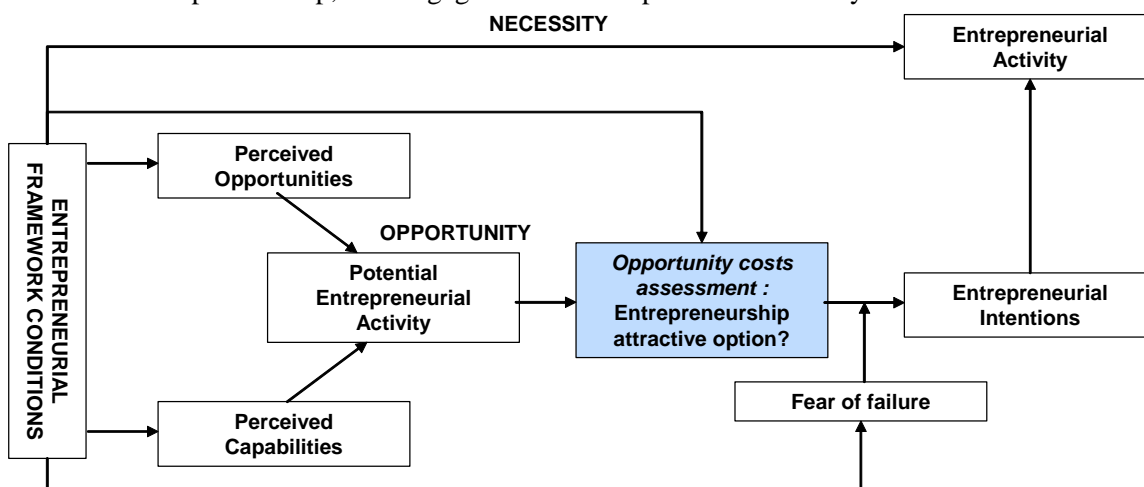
NECESSITY

Entrepreneurial Activity

ENTREPRENEURIAL FRAMEWORK CONDITIONS

Perceived Opportunities

OPPORTUNITY

Potential Entrepreneurial Activity

*Opportunity costs assessment :* Entrepreneurship attractive option?

Entrepreneurial Intentions

Fear of failure

Perceived Capabilities